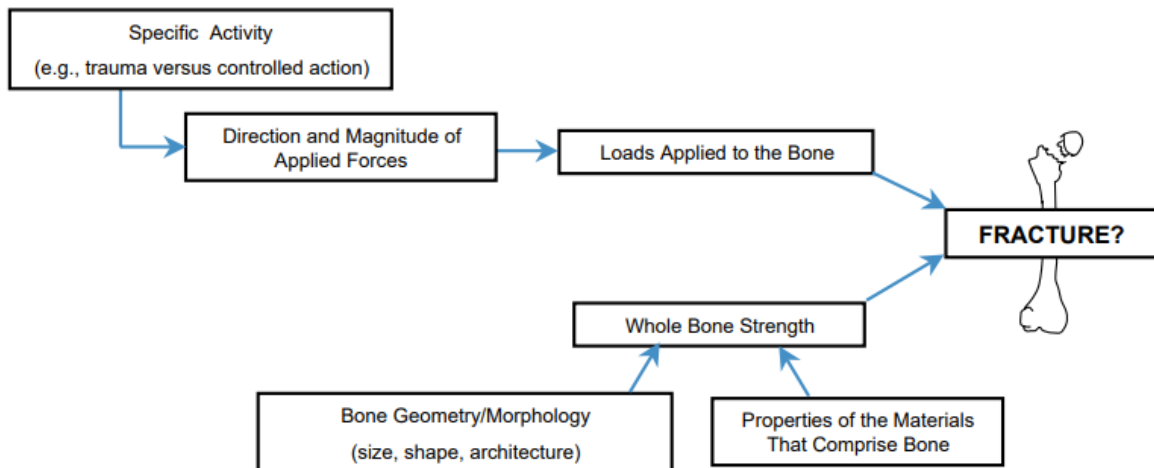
Specific Activity
(e.g., trauma versus controlled action)

Direction and Magnitude of Applied Forces

Loads Applied to the Bone

FRACTURE?

Whole Bone Strength

Bone Geometry/Morphology
(size, shape, architecture)

Properties of the Materials That Comprise Bone